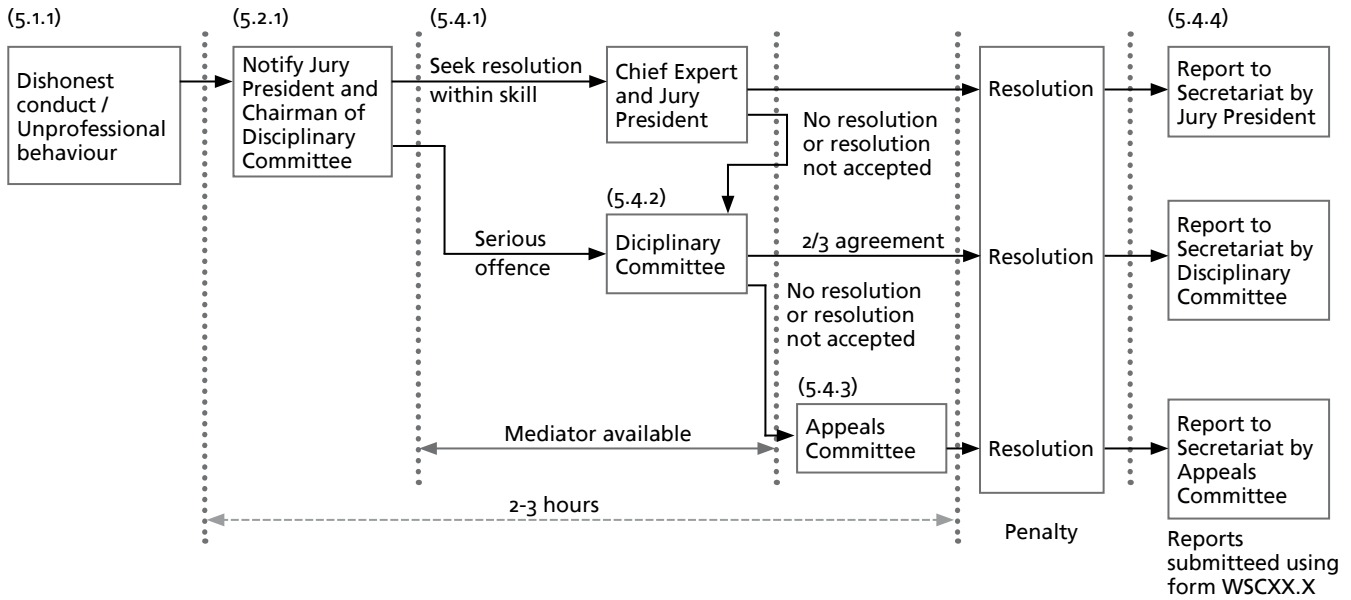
(5.1.1)

Dishonest conduct / Unprofessional behaviour

(5.2.1)

Notify Jury President and Chairman of Disciplinary Committee

(5.4.1)

Seek resolution within skill

Chief Expert and Jury President

Resolution

(5.4.4)

Report to Secretariat by Jury President

No resolution or resolution not accepted

(5.4.2)

Serious offence

Diciplinary Committee

2/3 agreement

Resolution

Report to Secretariat by Disciplinary Committee

No resolution or resolution not accepted

(5.4.3)

Mediator available

Appeals Committee

Resolution

Report to Secretariat by Appeals Committee

2-3 hours

Penalty

Reports submitteed using form WSCXX.X